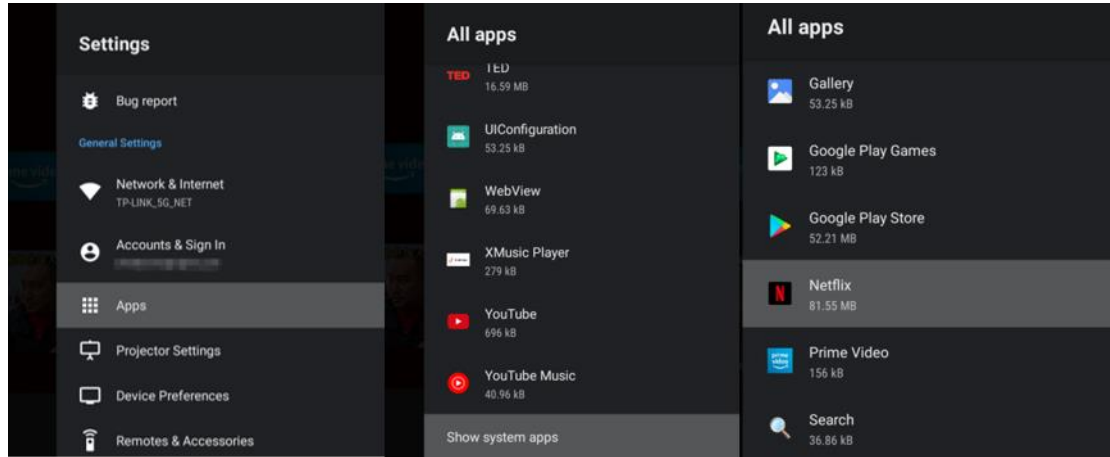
Settings

Bug report

General Settings

Network & Internet
TP-LINK_5G_NET

Accounts & Sign In
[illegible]

Apps

Projector Settings

Device Preferences

Remotes & Accessories

All apps

TED
TED
16.59 MB

UIConfiguration
53.25 kB

WebView
69.63 kB

XMusic Player
279 kB

YouTube
696 kB

YouTube Music
40.96 kB

Show system apps

All apps

Gallery
53.25 kB

Google Play Games
123 kB

Google Play Store
52.21 MB

Netflix
81.55 MB

Prime Video
156 kB

Search
36.86 kB